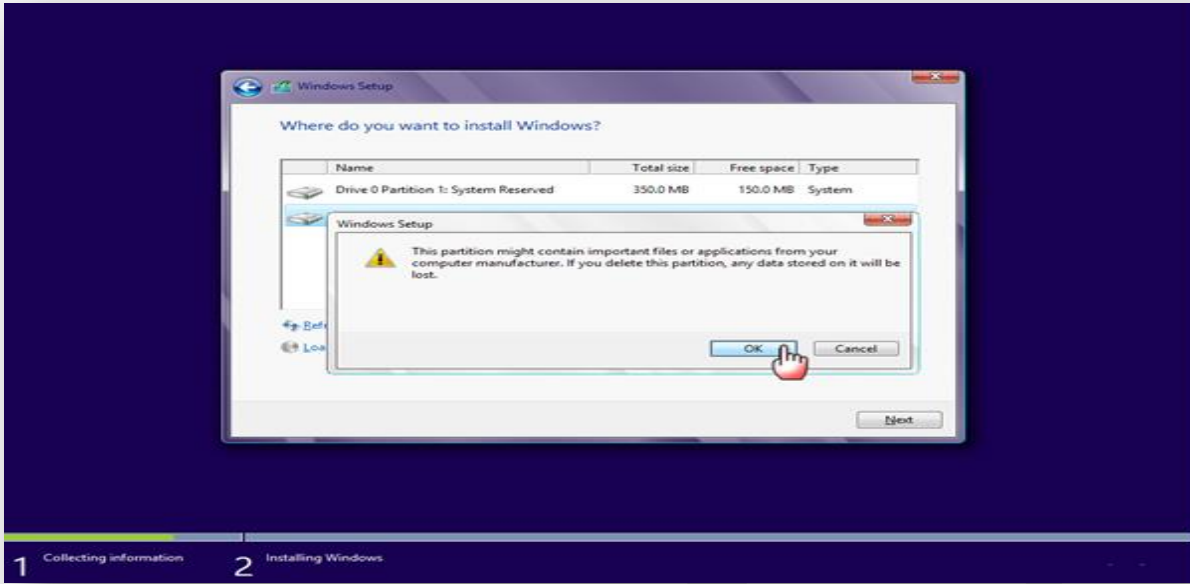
Windows Setup

Where do you want to install Windows?

| Name | Total size | Free space | Type |
|---|---|---|---|
| Drive 0 Partition 1: System Reserved | 350.0 MB | 150.0 MB | System |

Windows Setup

This partition might contain important files or applications from your computer manufacturer. If you delete this partition, any data stored on it will be lost.

OK Cancel

Ref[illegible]

Loa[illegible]

Next

1 Collecting information

2 Installing Windows